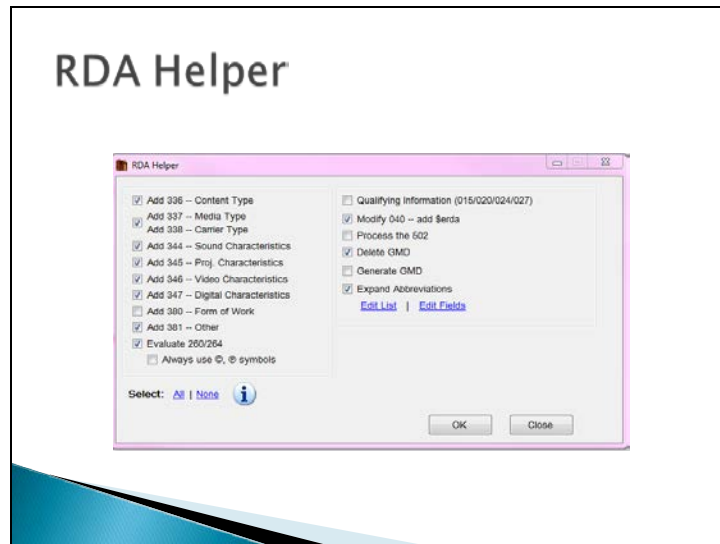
RDA Helper

RDA Helper

Add 336 -- Content Type
Add 337 -- Media Type
Add 338 -- Carrier Type
Add 344 -- Sound Characteristics
Add 345 -- Proj. Characteristics
Add 346 -- Video Characteristics
Add 347 -- Digital Characteristics
Add 380 -- Form of Work
Add 381 -- Other
Evaluate 260/264
Always use ©, ℗ symbols

Qualifying Information (015/020/024/027)
Modify 040 -- add $erda
Process the 502
Delete GMD
Generate GMD
Expand Abbreviations
Edit List | Edit Fields

Select: All | None

OK
Close